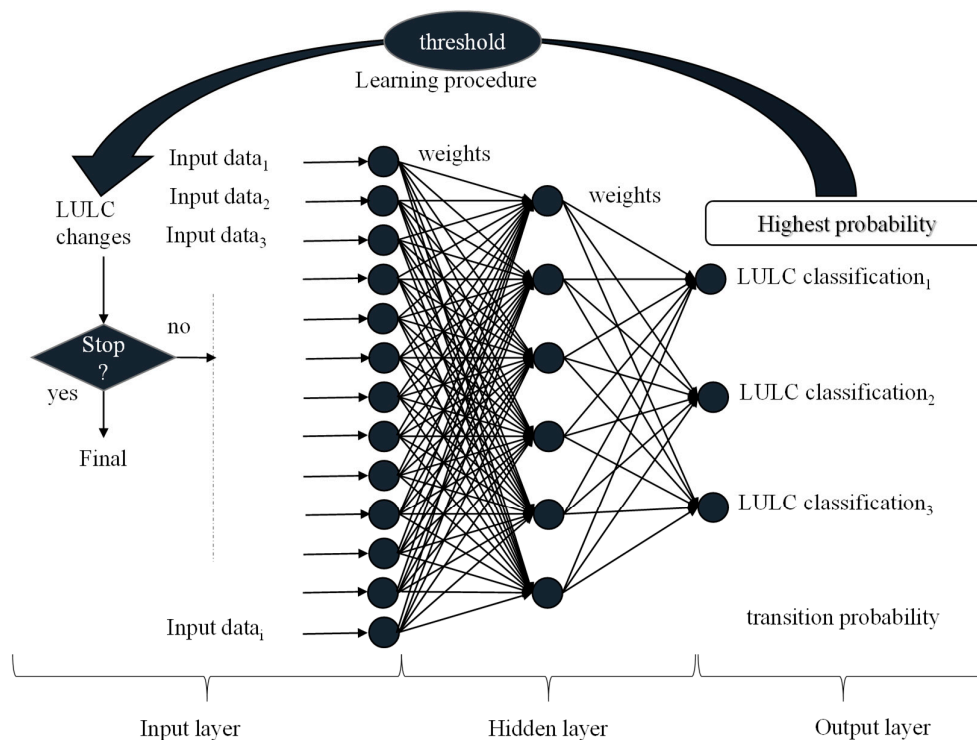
threshold
Learning procedure

Input data$_1$
Input data$_2$
Input data$_3$
weights
weights
Highest probability

LULC changes

Stop ?
no
yes
Final

LULC classification$_1$
LULC classification$_2$
LULC classification$_3$

Input data$_i$
transition probability

Input layer
Hidden layer
Output layer